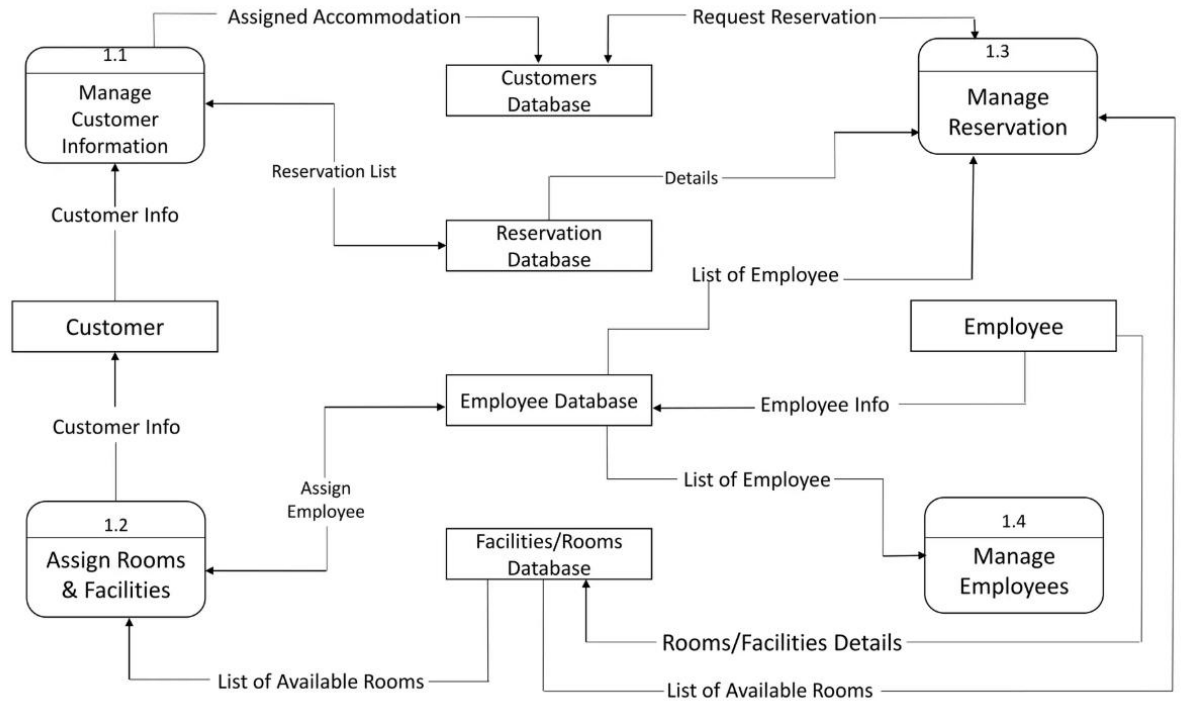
Assigned Accommodation

Request Reservation

1.1
Manage Customer Information

Customers Database

1.3
Manage Reservation

Reservation List

Details

Customer Info

Reservation Database

List of Employee

Customer

Employee

Employee Database

Employee Info

Customer Info

Assign Employee

List of Employee

1.2
Assign Rooms & Facilities

Facilities/Rooms Database

1.4
Manage Employees

Rooms/Facilities Details

List of Available Rooms

List of Available Rooms